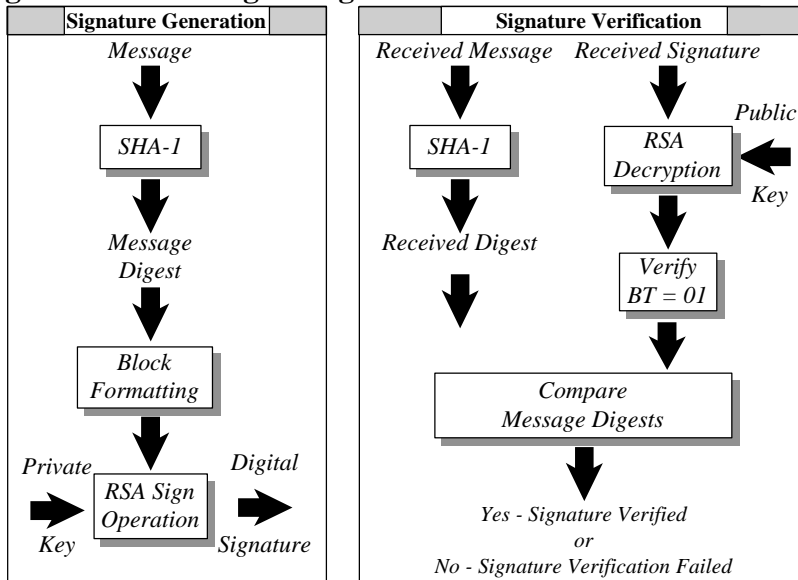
Signature Generation

Message

SHA-1

Message Digest

Block Formatting

Private Key

RSA Sign Operation

Digital Signature

Signature Verification

Received Message

Received Signature

SHA-1

Received Digest

RSA Decryption

Public Key

Verify BT = 01

Compare Message Digests

Yes - Signature Verified
or
No - Signature Verification Failed